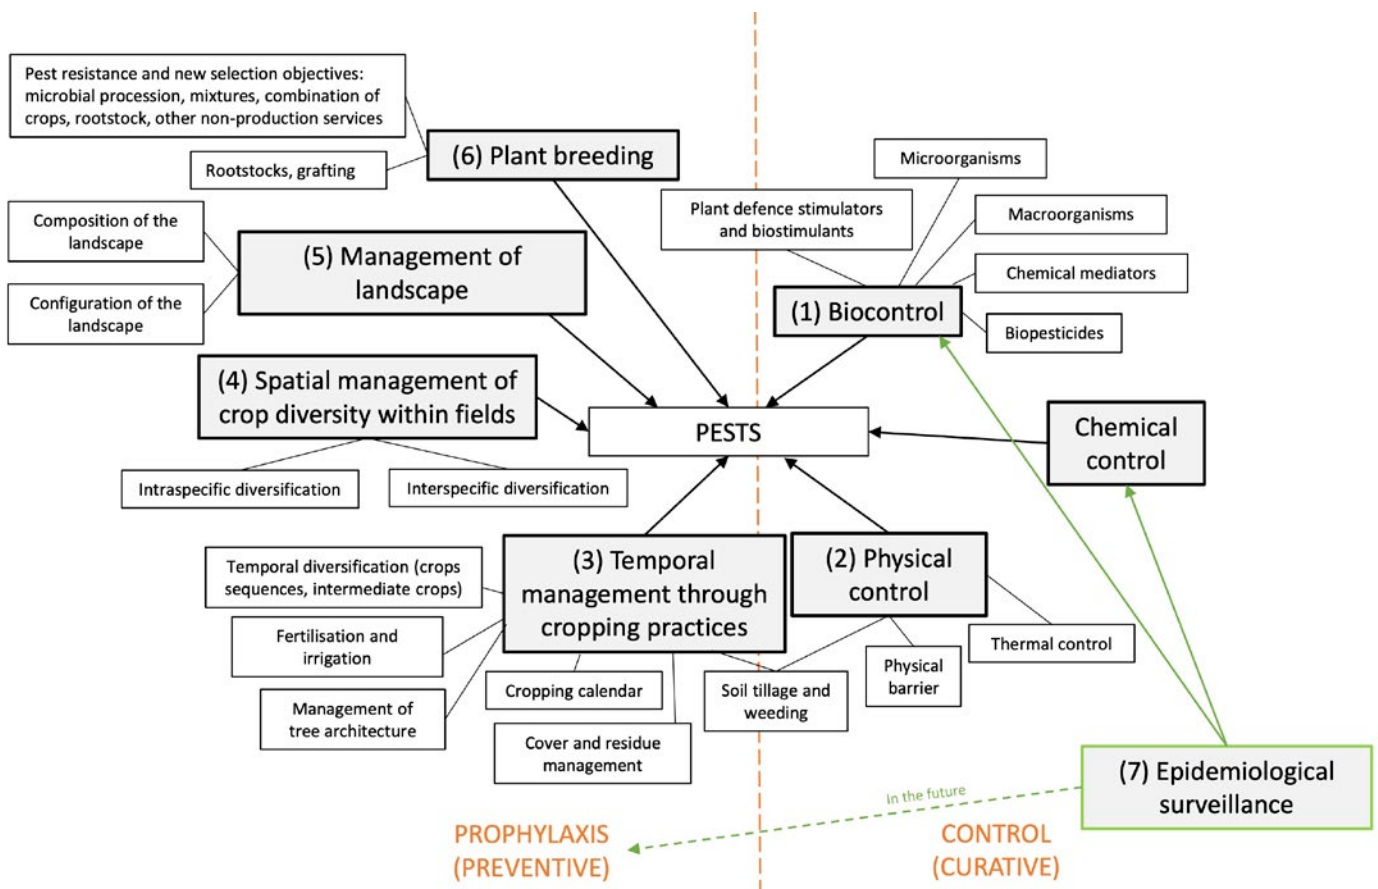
Pest resistance and new selection objectives: microbial procession, mixtures, combination of crops, rootstock, other non-production services

Rootstocks, grafting

(6) Plant breeding

Microorganisms

Plant defence stimulators and biostimulants

Macroorganisms

Chemical mediators

Biopesticides

(1) Biocontrol

Composition of the landscape

Configuration of the landscape

(5) Management of landscape

(4) Spatial management of crop diversity within fields

PESTS

Chemical control

Intraspecific diversification

Interspecific diversification

Temporal diversification (crops sequences, intermediate crops)

Fertilisation and irrigation

Management of tree architecture

(3) Temporal management through cropping practices

Cropping calendar

Cover and residue management

(2) Physical control

Soil tillage and weeding

Physical barrier

Thermal control

(7) Epidemiological surveillance

In the future

PROPHYLAXIS (PREVENTIVE)

CONTROL (CURATIVE)